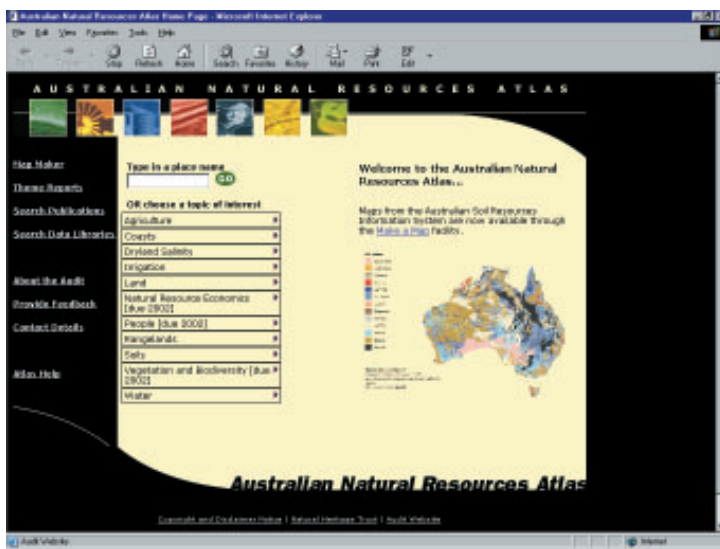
Australian Natural Resources Atlas Home Page - Microsoft Internet Explorer

File Edit View Favorites Tools Help

Back Forward Stop Refresh Home Search Favorites History Mail Print Edit

AUSTRALIAN NATURAL RESOURCES ATLAS

Map Maker
Theme Reports
Search Publications
Search Data Libraries

About the Audit
Provide Feedback
Contact Details

Atlas Help

Type in a place name
GO

OR choose a topic of interest

Agriculture
Coasts
Dryland Salinity
Irrigation
Land
Natural Resource Economics [due 2002]
People [due 2002]
Rangelands
Soils
Vegetation and Biodiversity [due 2002]
Water

Welcome to the Australian Natural Resources Atlas...

Maps from the Australian Soil Resources Information System are now available through the Make a Map facility.

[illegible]

Australian Natural Resources Atlas

Copyright and Disclaimer Notice | Natural Heritage Trust | Audit Website

Audit Website
Internet